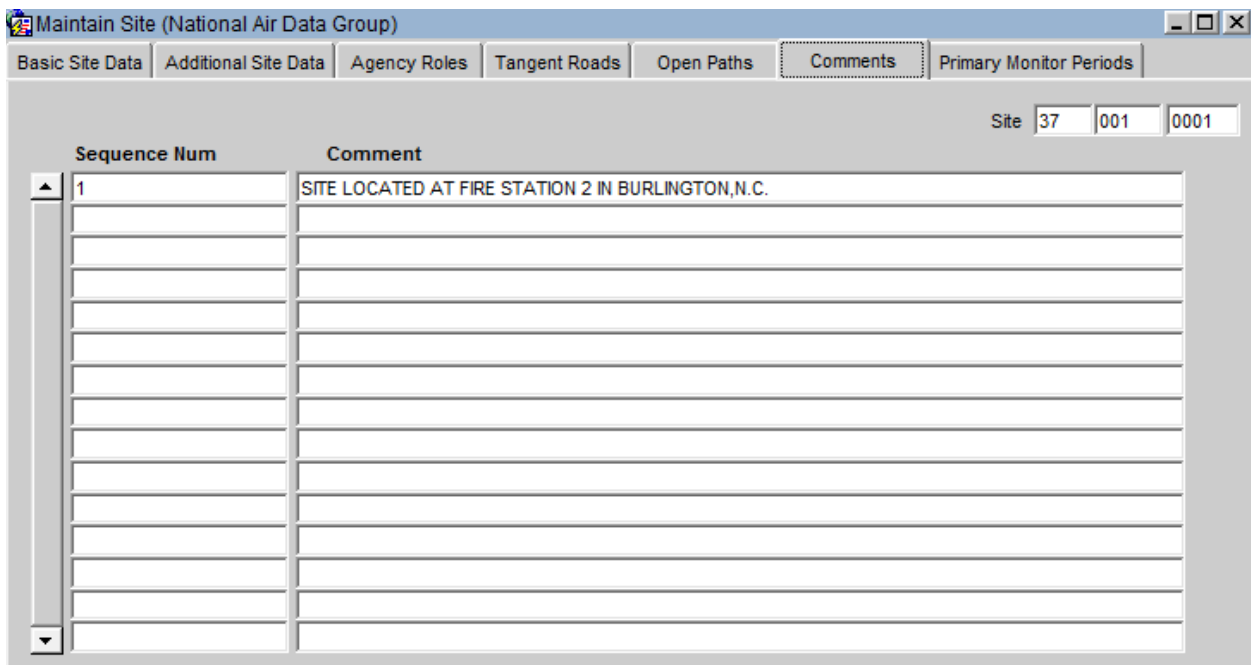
Maintain Site (National Air Data Group)

Basic Site Data | Additional Site Data | Agency Roles | Tangent Roads | Open Paths | Comments | Primary Monitor Periods

Site 37 001 0001

| Sequence Num | Comment |
|---|---|
| 1 | SITE LOCATED AT FIRE STATION 2 IN BURLINGTON,N.C. |